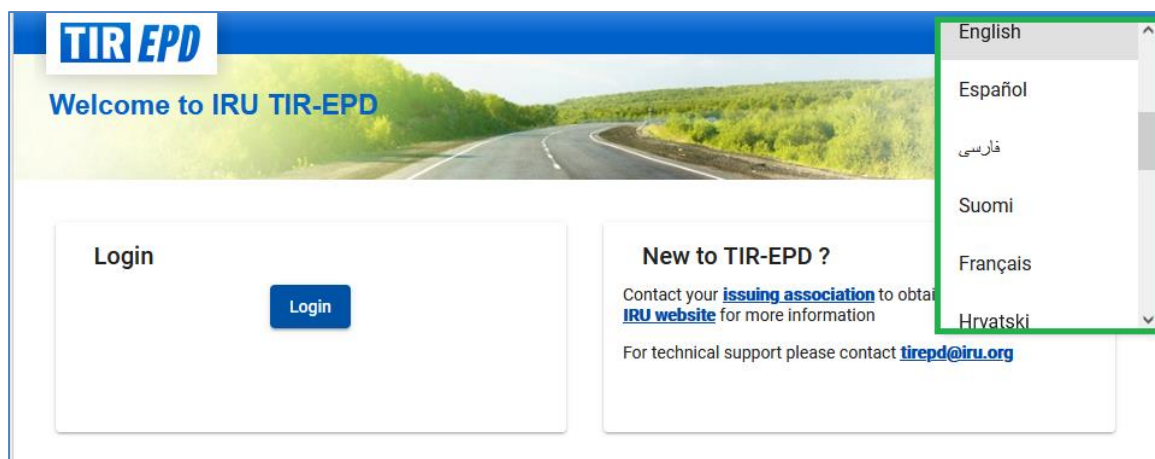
TIR EPD

Welcome to IRU TIR-EPD

English
Español
فارسی
Suomi
Français
Hrvatski

Login

Login

New to TIR-EPD ?

Contact your issuing association to obtai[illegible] IRU website for more information

For technical support please contact tirepd@iru.org